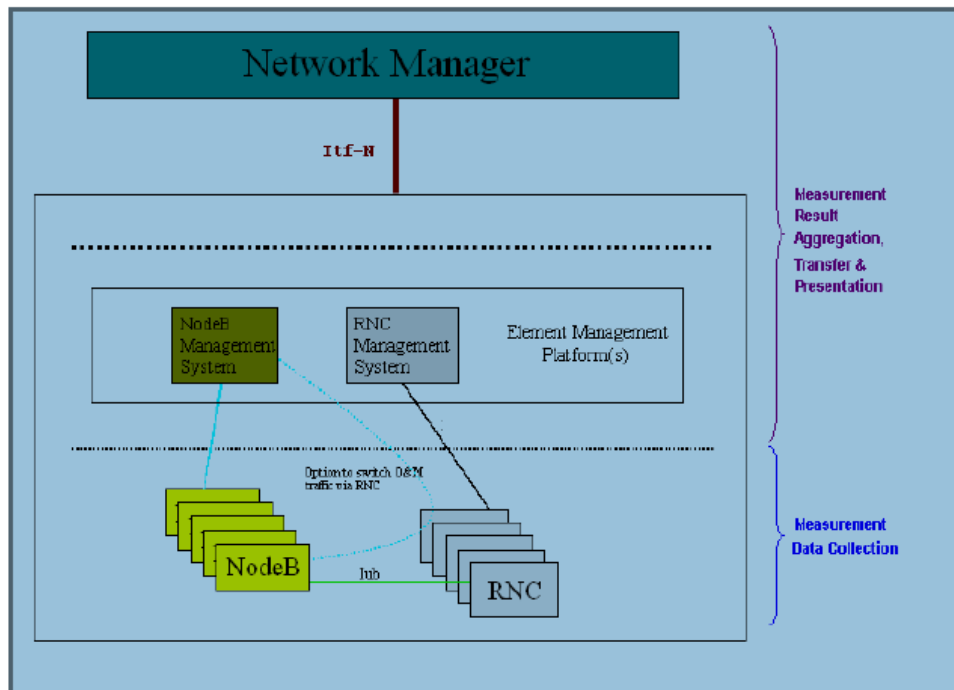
Network Manager

Itf-N

Measurement Result Aggregation, Transfer & Presentation

NodeB Management System

RNC Management System

Element Management Platform(s)

Option to switch O&M traffic via RNC

Measurement Data Collection

NodeB

Iub

RNC